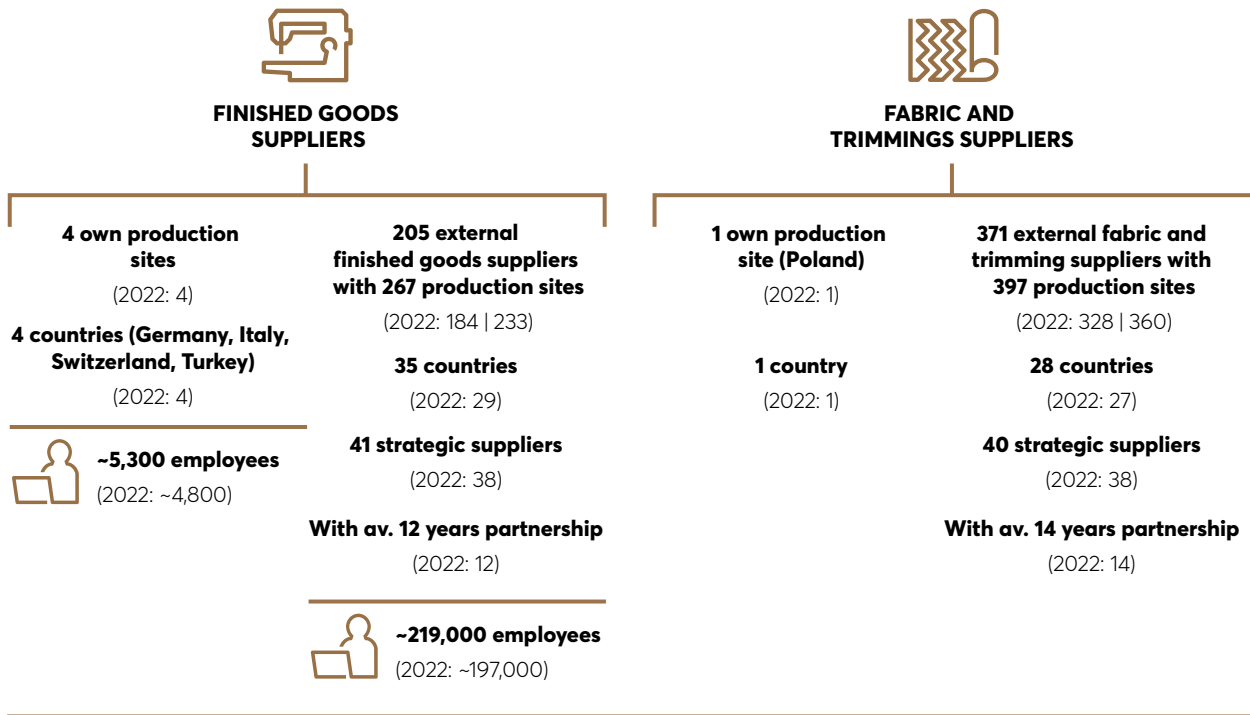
FINISHED GOODS SUPPLIERS

4 own production sites
(2022: 4)
4 countries (Germany, Italy, Switzerland, Turkey)
(2022: 4)

~5,300 employees
(2022: ~4,800)

205 external finished goods suppliers with 267 production sites
(2022: 184 | 233)
35 countries
(2022: 29)
41 strategic suppliers
(2022: 38)
With av. 12 years partnership
(2022: 12)

~219,000 employees
(2022: ~197,000)

FABRIC AND TRIMMINGS SUPPLIERS

1 own production site (Poland)
(2022: 1)
1 country
(2022: 1)

371 external fabric and trimming suppliers with 397 production sites
(2022: 328 | 360)
28 countries
(2022: 27)
40 strategic suppliers
(2022: 38)
With av. 14 years partnership
(2022: 14)